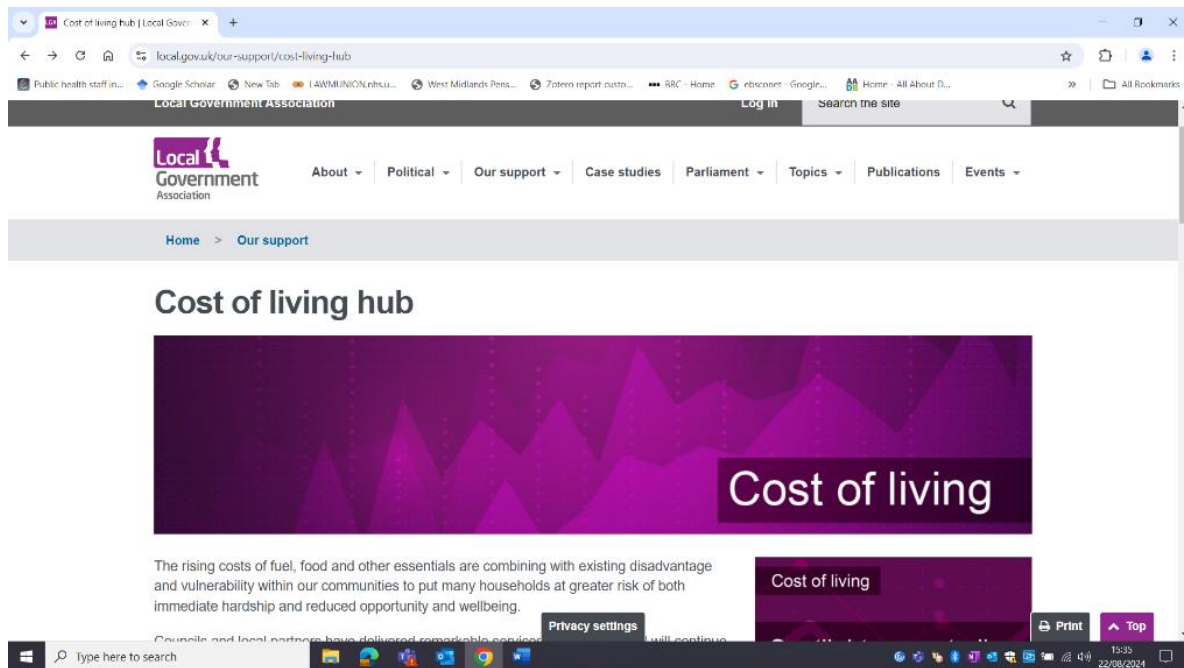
Cost of living hub | Local Gover ×  +

local.gov.uk/our-support/cost-living-hub

Public health staff in... Google Scholar New Tab LAWMUNION.nhs.u... West Midlands Pens... Zotero report custo... BBC - Home ebsconet - Google... Home - All About D... » All Bookmarks

Local Government Association Log in Search the site

Local Government Association

About Political Our support Case studies Parliament Topics Publications Events

Home > Our support

Cost of living hub

Cost of living

The rising costs of fuel, food and other essentials are combining with existing disadvantage and vulnerability within our communities to put many households at greater risk of both immediate hardship and reduced opportunity and wellbeing.

Councils and local partners have delivered remarkable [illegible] will continue

Privacy settings

Cost of living

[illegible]

Print Top

Type here to search

15:35 22/08/2024